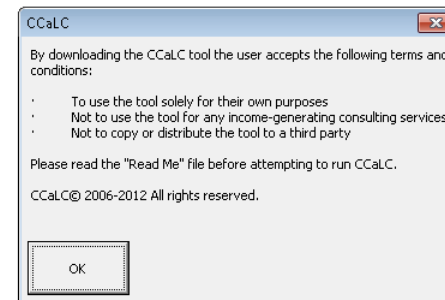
CCaLC

By downloading the CCaLC tool the user accepts the following terms and conditions:

· To use the tool solely for their own purposes
· Not to use the tool for any income-generating consulting services
· Not to copy or distribute the tool to a third party

Please read the "Read Me" file before attempting to run CCaLC.

CCaLC© 2006-2012 All rights reserved.

OK